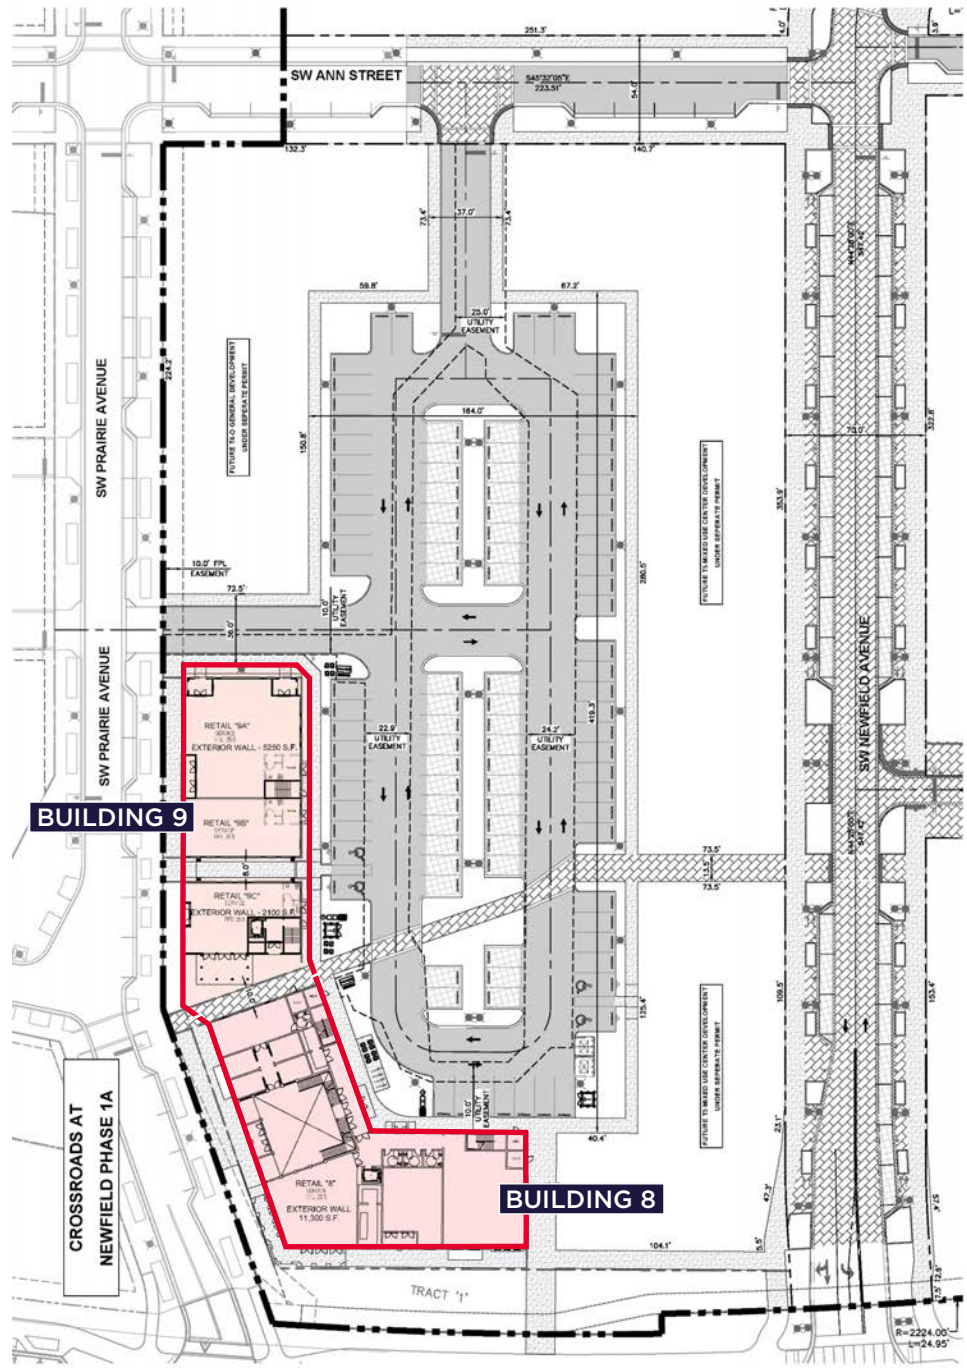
251.3'
4.0'
3.9'
SW ANN STREET
S45°32'05"E
223.51'
54.0'
132.3'
140.7'
73.4'
37.0'
73.4'
59.8'
67.2'
25.0' UTILITY EASEMENT
164.0'
SW PRAIRIE AVENUE
224.2'
FUTURE T4-O GENERAL DEVELOPMENT UNDER SEPERATE PERMIT
150.8'
FUTURE T5 MIXED USE CENTER DEVELOPMENT UNDER SEPERATE PERMIT
353.9'
280.5'
70.0'
332.8'
10.0' FPL EASEMENT
72.5'
36.0'
10.0' UTILITY EASEMENT
SW PRAIRIE AVENUE
SW NEWFIELD AVENUE
RETAIL "9A"
EXTERIOR WALL - 5250 S.F.
22.9' UTILITY EASEMENT
24.2' UTILITY EASEMENT
419.3'
BUILDING 9
RETAIL "9B"
73.5'
13.5'
73.5'
RETAIL "9C"
EXTERIOR WALL - 2100 S.F.
6.0'
125.4'
FUTURE T5 MIXED USE CENTER DEVELOPMENT UNDER SEPERATE PERMIT
109.5'
153.4'
CROSSROADS AT NEWFIELD PHASE 1A
10.0' UTILITY EASEMENT
40.4'
23.1'
RETAIL "8"
EXTERIOR WALL 11,300 S.F.
BUILDING 8
47.3'
104.1'
5.5'
TRACT "1"
12.6'
12.5'
R=2224.00'
L=24.95'